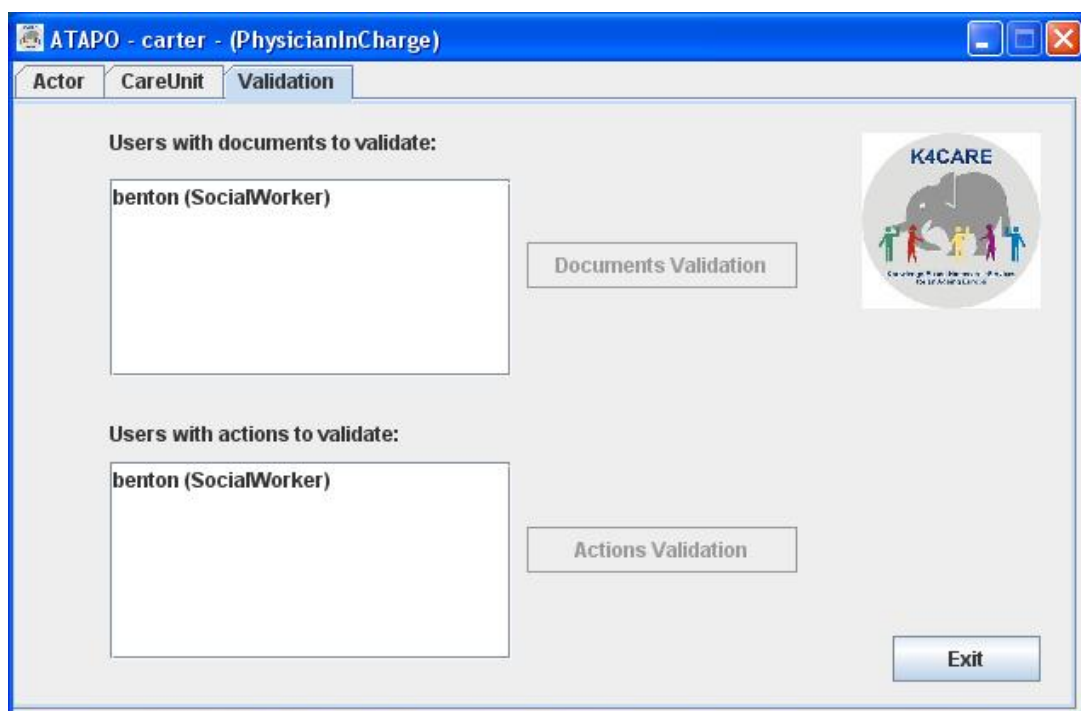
ATAPO - carter - (PhysicianInCharge)

Actor | CareUnit | Validation

Users with documents to validate:

benton (SocialWorker)

Documents Validation

K4CARE

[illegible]

Users with actions to validate:

benton (SocialWorker)

Actions Validation

Exit